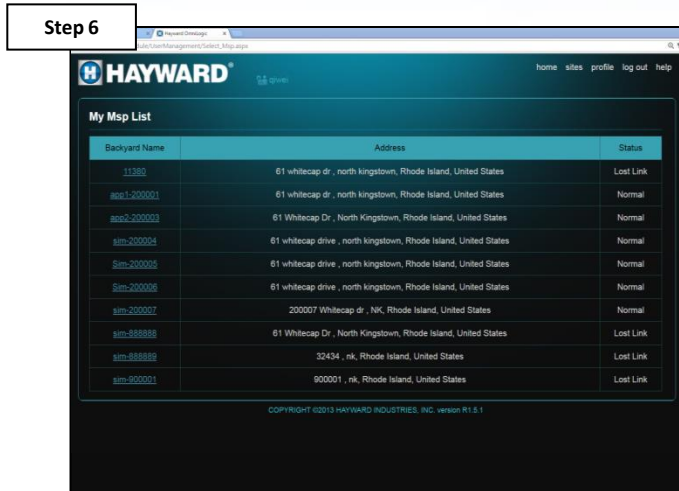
Step 6

Hayward Omnilogic

ule/UserManagement/Select_Msp.aspx

HAYWARD®

qiwei

home sites profile log out help

My Msp List

| Backyard Name | Address | Status |
|---|---|---|
| 11380 | 61 whitecap dr , north kingstown, Rhode Island, United States | Lost Link |
| app1-200001 | 61 whitecap dr , north kingstown, Rhode Island, United States | Normal |
| app2-200003 | 61 Whitecap Dr , North Kingstown, Rhode Island, United States | Normal |
| sim-200004 | 61 whitecap drive , north kingstown, Rhode Island, United States | Normal |
| Sim-200005 | 61 whitecap drive , north kingstown, Rhode Island, United States | Normal |
| Sim-200006 | 61 whitecap drive , north kingstown, Rhode Island, United States | Normal |
| sim-200007 | 200007 Whitecap dr , NK, Rhode Island, United States | Normal |
| sim-888888 | 61 Whitecap Dr , North Kingstown, Rhode Island, United States | Lost Link |
| sim-888889 | 32434 , nk, Rhode Island, United States | Lost Link |
| sim-900001 | 900001 , nk, Rhode Island, United States | Lost Link |

COPYRIGHT ©2013 HAYWARD INDUSTRIES, INC. version R1.5.1